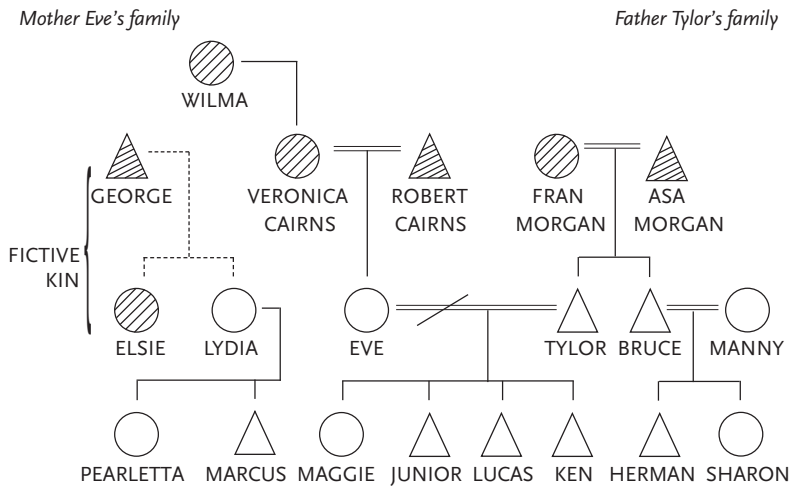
Mother Eve's family

Father Tylor's family

WILMA

GEORGE

VERONICA CAIRNS

ROBERT CAIRNS

FRAN MORGAN

ASA MORGAN

FICTIVE KIN

ELSIE

LYDIA

EVE

TYLOR

BRUCE

MANNY

PEARLETTA

MARCUS

MAGGIE

JUNIOR

LUCAS

KEN

HERMAN

SHARON